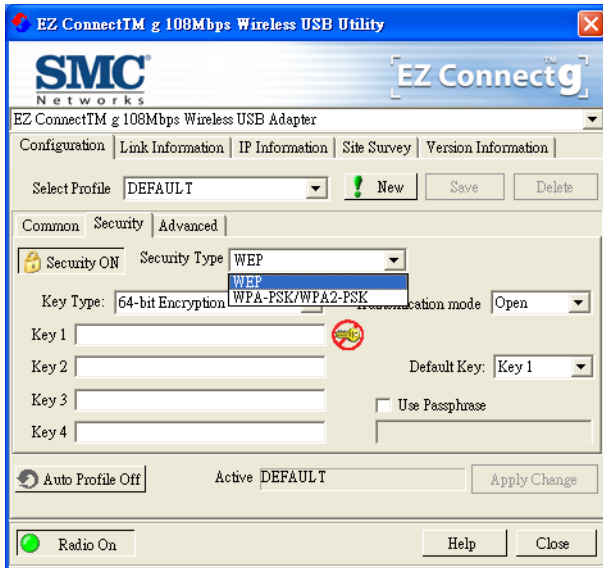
EZ ConnectTM g 108Mbps Wireless USB Utility

SMC Networks

EZ Connect g

EZ ConnectTM g 108Mbps Wireless USB Adapter

Configuration | Link Information | IP Information | Site Survey | Version Information

Select Profile DEFAULT

New Save Delete

Common | Security | Advanced

Security ON

Security Type WEP

WEP
WPA-PSK/WPA2-PSK

Key Type: 64-bit Encryption

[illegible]ication mode Open

Key 1

Key 2

Default Key: Key 1

Key 3

Use Passphrase

Key 4

Auto Profile Off

Active DEFAULT

Apply Change

Radio On

Help

Close